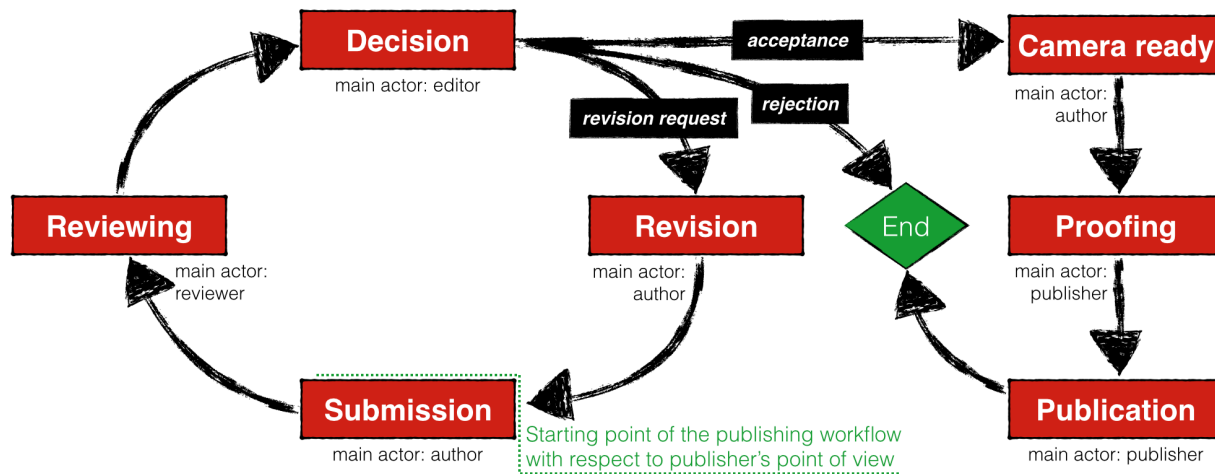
Decision
main actor: editor

acceptance

Camera ready
main actor: author

revision request

rejection

Reviewing
main actor: reviewer

Revision
main actor: author

End

Proofing
main actor: publisher

Submission
main actor: author

Starting point of the publishing workflow with respect to publisher's point of view

Publication
main actor: publisher